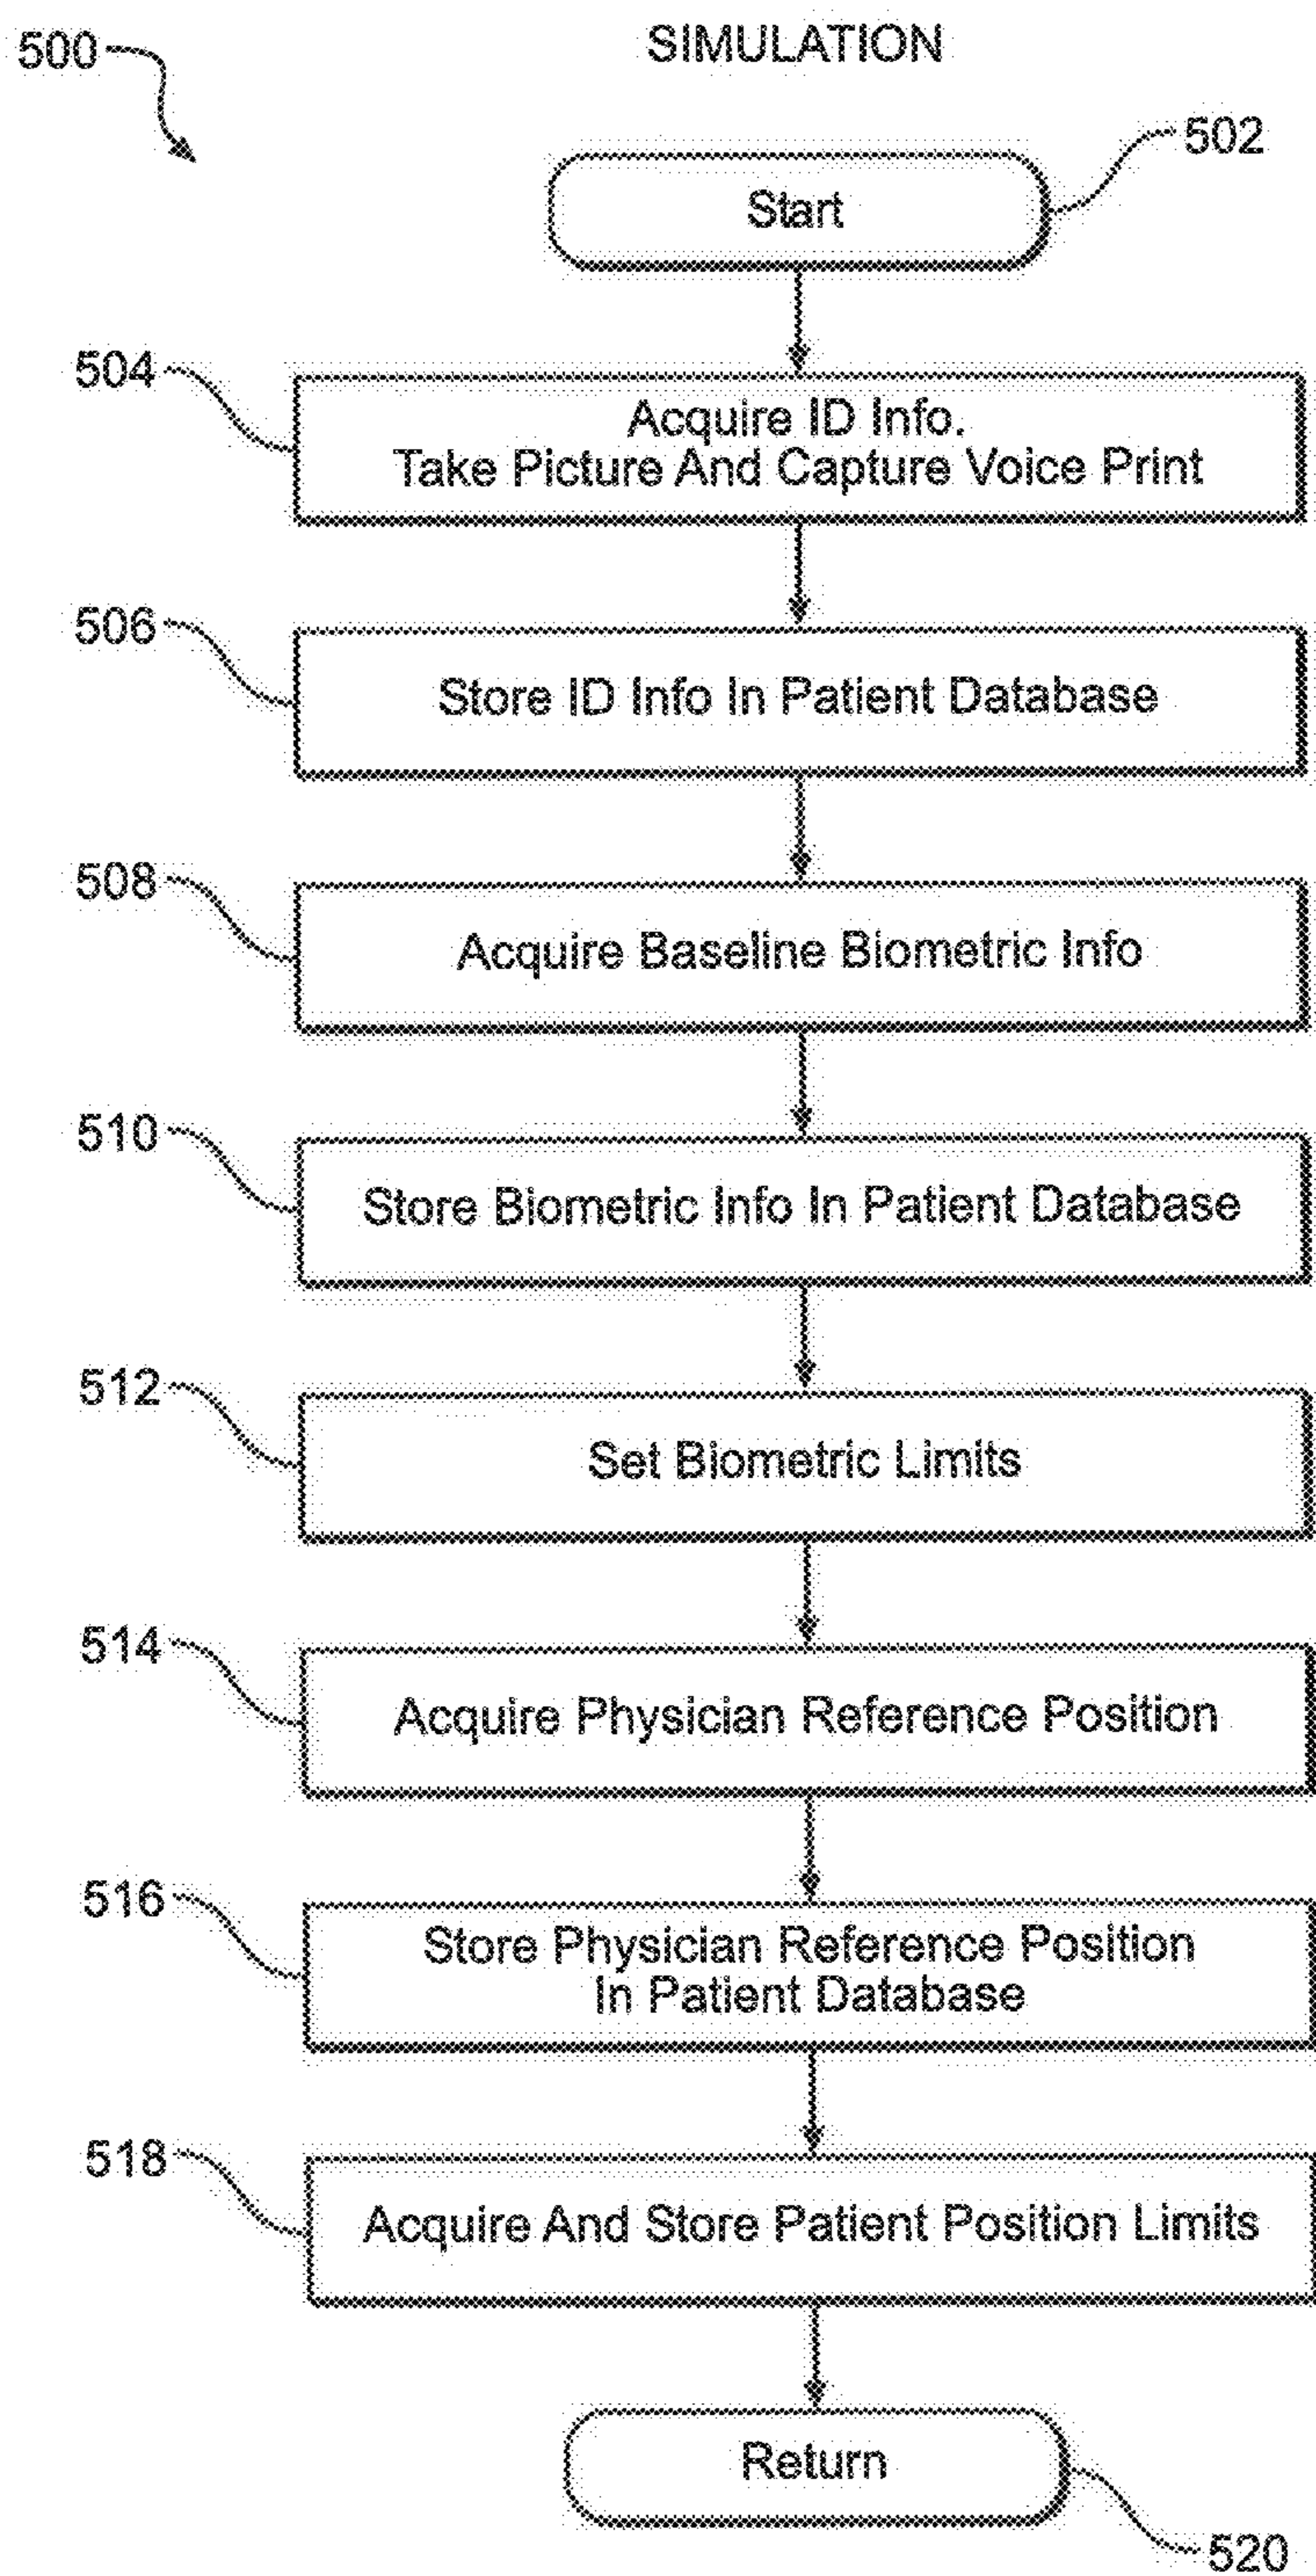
500

SIMULATION

502

Start

504

Acquire ID Info.
Take Picture And Capture Voice Print

506

Store ID Info In Patient Database

508

Acquire Baseline Biometric Info

510

Store Biometric Info In Patient Database

512

Set Biometric Limits

514

Acquire Physician Reference Position

516

Store Physician Reference Position
In Patient Database

518

Acquire And Store Patient Position Limits

Return

520